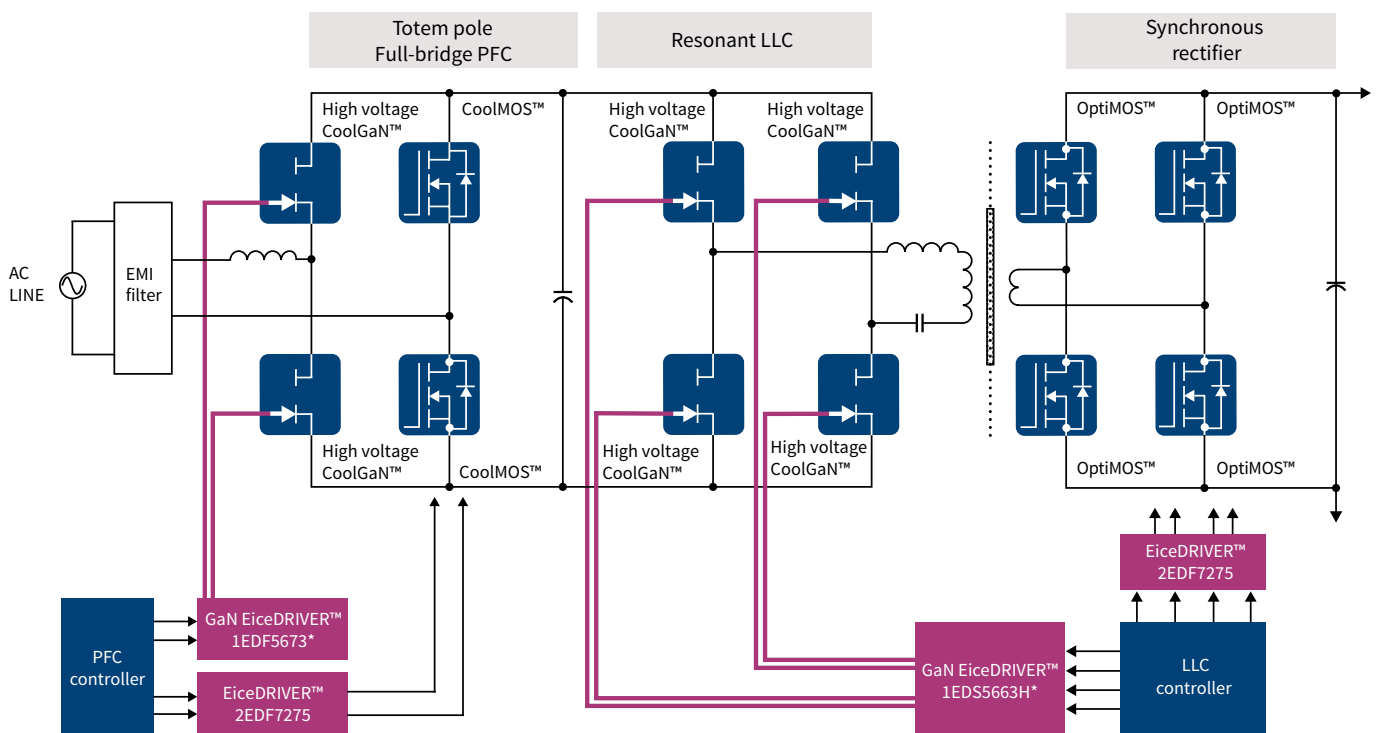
Totem pole
Full-bridge PFC

Resonant LLC

Synchronous
rectifier

High voltage
CoolGaN™

CoolMOS™

High voltage
CoolGaN™

High voltage
CoolGaN™

OptiMOS™

OptiMOS™

AC
LINE

EMI
filter

High voltage
CoolGaN™

CoolMOS™

High voltage
CoolGaN™

High voltage
CoolGaN™

OptiMOS™

OptiMOS™

EiceDRIVER™
2EDF7275

PFC
controller

GaN EiceDRIVER™
1EDF5673*

EiceDRIVER™
2EDF7275

GaN EiceDRIVER™
1EDS5663H*

LLC
controller